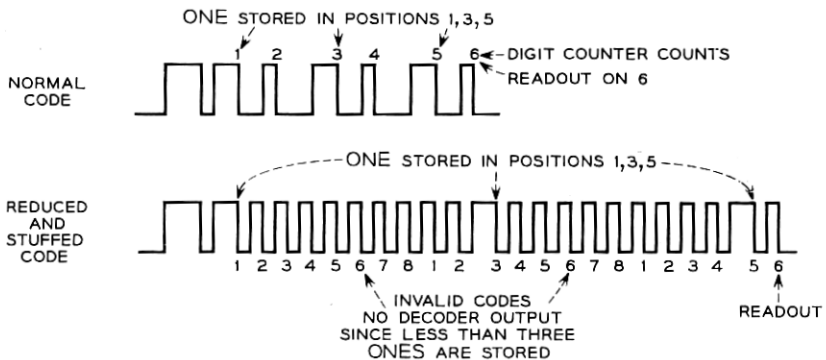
ONE STORED IN POSITIONS 1, 3, 5

1 2 3 4 5 6

DIGIT COUNTER COUNTS

READOUT ON 6

NORMAL CODE

ONE STORED IN POSITIONS 1, 3, 5

REDUCED AND STUFFED CODE

1 2 3 4 5 6 7 8 1 2 3 4 5 6 7 8 1 2 3 4 5 6

INVALID CODES NO DECODER OUTPUT SINCE LESS THAN THREE ONES ARE STORED

READOUT